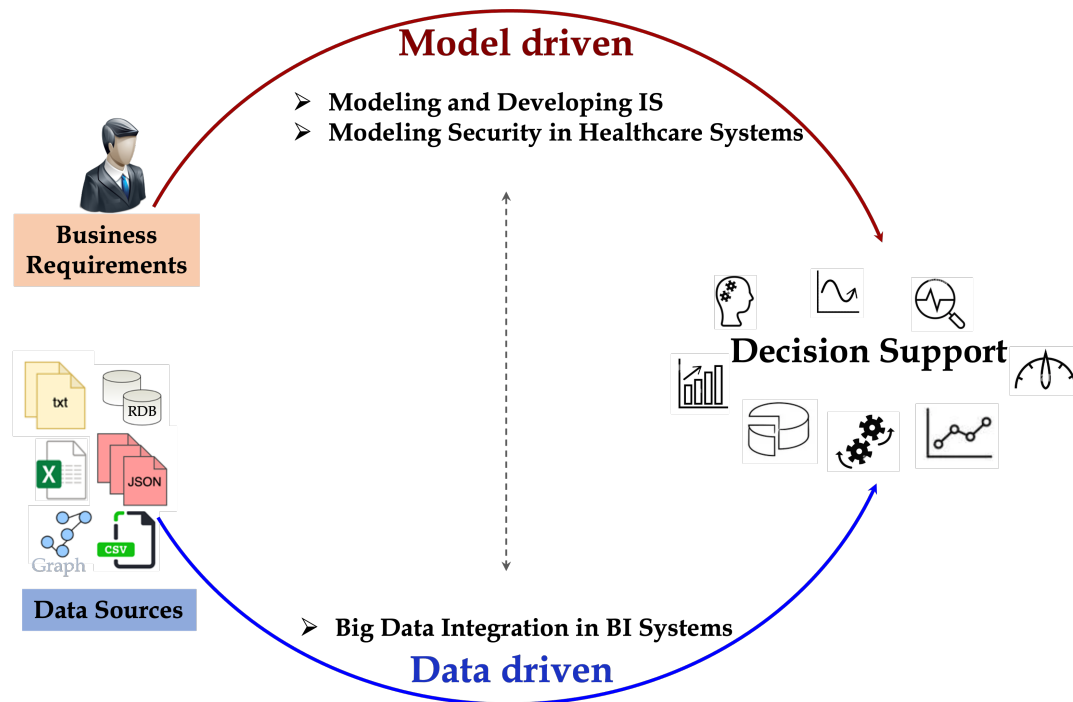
Model driven

➢ Modeling and Developing IS
➢ Modeling Security in Healthcare Systems

Business Requirements

Decision Support

txt

RDB

X

JSON

Graph

CSV

Data Sources

➢ Big Data Integration in BI Systems

Data driven